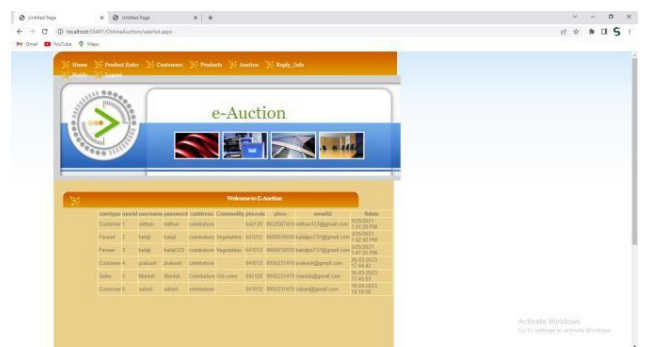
Untitled Page × Untitled Page × +

localhost:55491/OnlineAuction/userlist.aspx

Gmail YouTube Maps

Home Product Entry Customer Products Auction Reply_Info Profile Logout

e-Auction

Welcome to E-Auction

| usertype | userid | username | password | cuaddress | Commodity | pincode | phno | emailid | Rdate |
|---|---|---|---|---|---|---|---|---|---|
| Customer | 1 | nithun | nithun | coimbatore | | 642120 | 9632587410 | nithun123@gmail.com | 3/25/2021 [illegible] PM |
| Farmer | 2 | balaji | balaji | coimbatore | Vegetables | 641012 | 9658015030 | balajiss737@gmail.com | 3/25/2021 1:42:42 PM |
| Farmer | 3 | balaji | balaji123 | coimbatore | Vegetables | 641012 | 9658015030 | balajiss737@gmail.com | 3/25/2021 1:47:55 PM |
| Customer | 4 | prakash | prakash | coimbatore | | 641012 | 8508231470 | prakash@gmail.com | 26-03-2023 17:48:32 |
| Seller | 5 | Manish | Manish | Coimbatore | Oil Loose | 642120 | 8508231470 | manish@gmail.com | 26-03-2023 17:49:51 |
| Customer | 6 | sabari | sabari | coimbatore | | 641012 | 8508231470 | sabari@gmail.com | 16-04-2023 18:18:06 |

Activate Windows
Go to Settings to activate Windows.